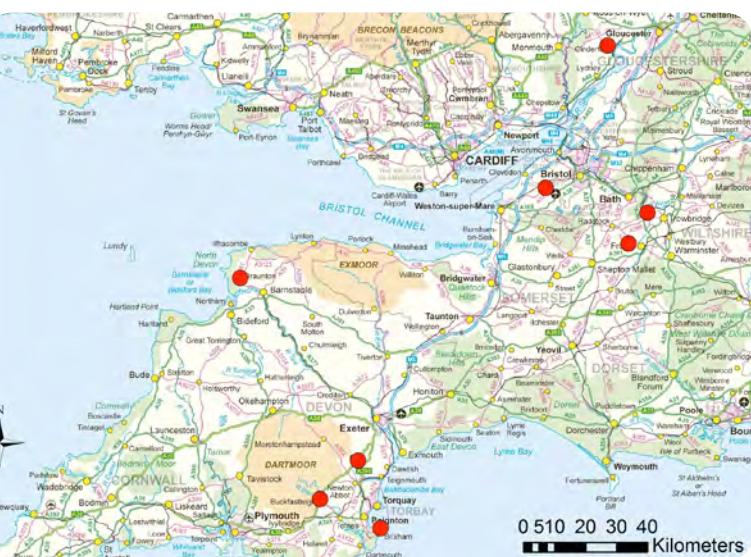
Haverfordwest
St Clears
Carmarthen
BRECON BEACONS
Abergavenny
Gloucester
Cheltenham
Milford Haven
Pembroke Dock
Narberth
Ammanford
Brynamman
Merthyr Tydfil
Monmouth
GLOUCESTERSHIRE
Stroud
Pembroke
Tenby
Carmarthen Bay
Llanelli
Neath
Pontypool
Cwmbran
Lydney
St Govan's Head
Swansea
Port Talbot
Newport
Chepstow
Worms Head
Port-Eynon
Swansea Bay
Bridgend
Avonmouth
Porthcawl
CARDIFF
Bristol
Chippenham
Penarth
Barry
Clevedon
Cardiff-Wales Airport
Weston-super-Mare
Bath
Marlborough
BRISTOL CHANNEL
Devizes
Trowbridge
Burnham-on-Sea
WILTSHIRE
Bridgwater Bay
Frome
Westbury
Lundy
Ilfracombe
Lynton
Porlock
Minehead
Mendip Hills
Wells
Warminster
North Devon
Braunton
EXMOOR
Watchet
Bridgwater
Glastonbury
Shepton Mallet
Barnstaple Bay
Barnstaple
Quantock Hills
SOMERSET
Northam
Hartland Point
Bideford
South Molton
Dulverton
Taunton
Wellington
Hartland
Great Torrington
Chulmleigh
Tiverton
Ilchester
Wincanton
Shaftesbury
Yeovil
Sherborne
Bude
Holsworthy
Cullompton
Honiton
Chard
DORSET
Blandford Forum
Okehampton
DEVON
Beaminster
Bridport
Wimborne Minster
Launceston
Exeter
Sidmouth
Seaton
Lyme Regis
Dorchester
Poole
Bournemouth
Moretonhampstead
Exmouth
Lyme Bay
Tintagel
Camelford
Tavistock
DARTMOOR
Dawlish
Teignmouth
Weymouth
Padstow
Wadebridge
CORNWALL
Newton Abbot
Torquay
Portland Bill
Isle of Purbeck
St Alban's Head
Newquay
Bodmin
Liskeard
Buckfastleigh
TORBAY
Lostwithiel
Plymouth
Paignton
Brixham
Dartmouth
Yealmpton
0 5 10 20 30 40
Kilometers